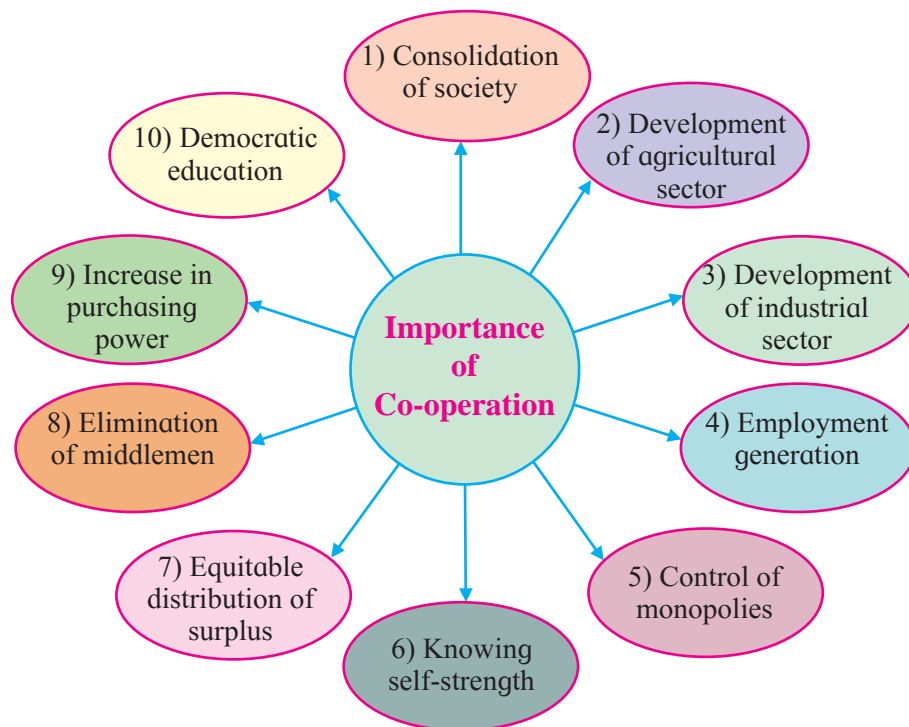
Importance of Co-operation

1) Consolidation of society

2) Development of agricultural sector

3) Development of industrial sector

4) Employment generation

5) Control of monopolies

6) Knowing self-strength

7) Equitable distribution of surplus

8) Elimination of middlemen

9) Increase in purchasing power

10) Democratic education